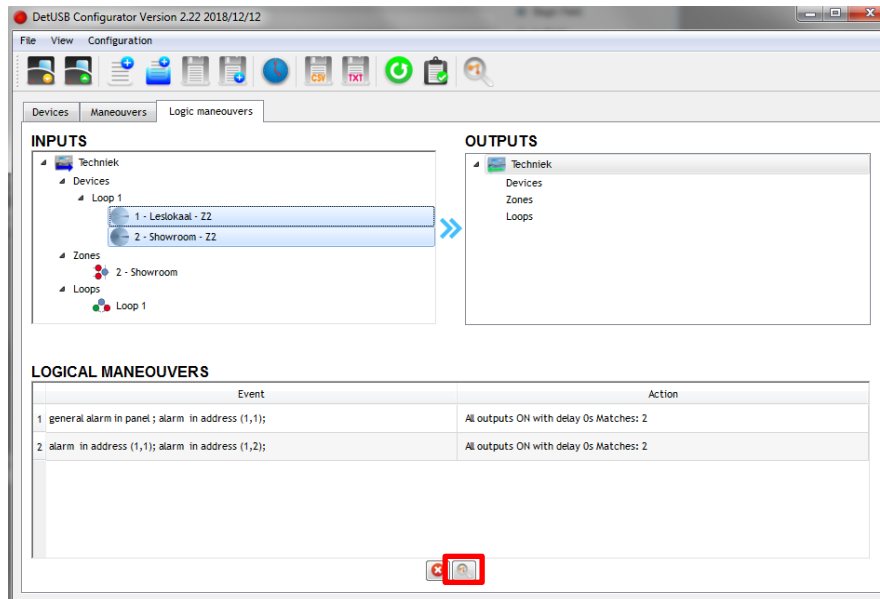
DetUSB Configurator Version 2.22 2018/12/12

File View Configuration

Devices Maneouvers Logic maneouvers

INPUTS

Techniek
Devices
Loop 1
1 - Leslokaal - Z2
2 - Showroom - Z2
Zones
2 - Showroom
Loops
Loop 1

OUTPUTS

Techniek
Devices
Zones
Loops

LOGICAL MANEOUVERS

| | Event | Action |
|---|---|---|
| 1 | general alarm in panel ; alarm in address (1,1); | All outputs ON with delay 0s Matches: 2 |
| 2 | alarm in address (1,1); alarm in address (1,2); | All outputs ON with delay 0s Matches: 2 |